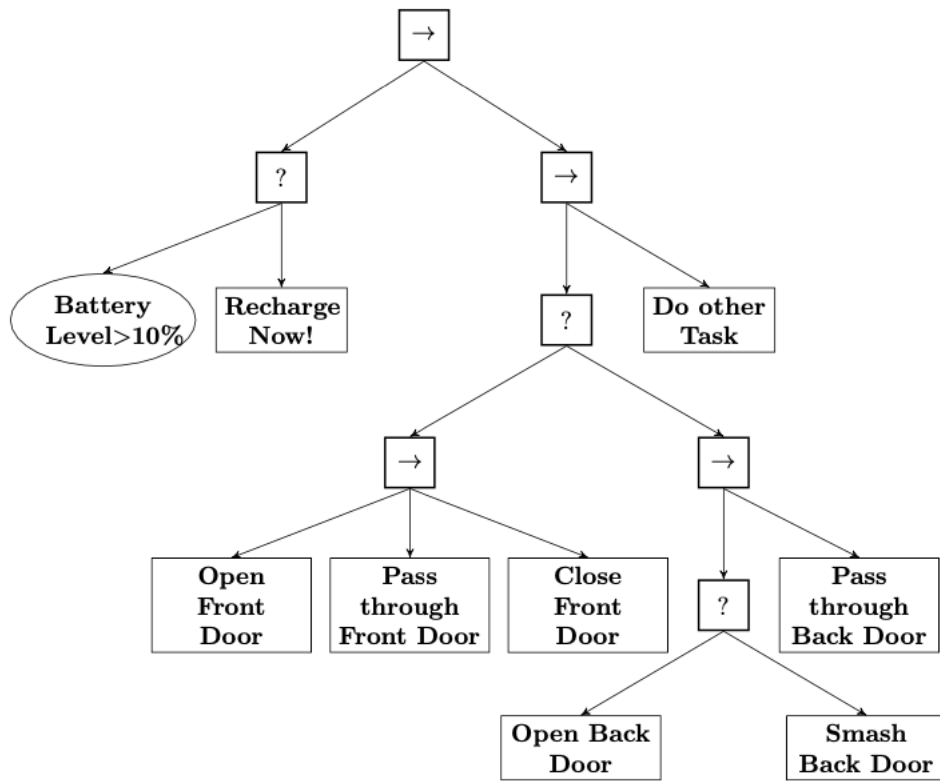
$\rightarrow$

?

$\rightarrow$

Battery Level>10%

Recharge Now!

?

Do other Task

$\rightarrow$

$\rightarrow$

Open Front Door

Pass through Front Door

Close Front Door

?

Pass through Back Door

Open Back Door

Smash Back Door